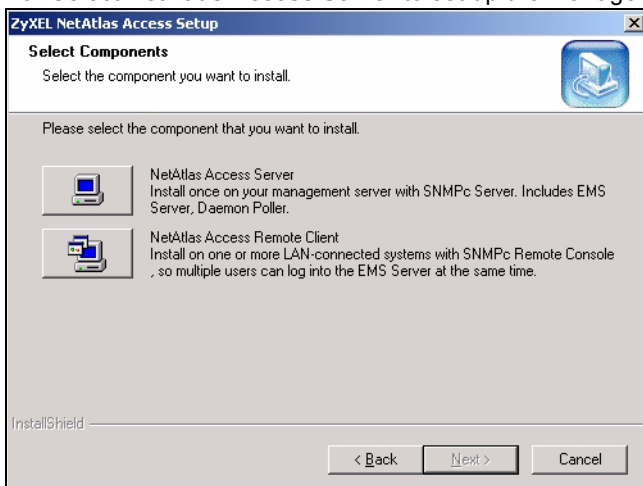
ZyXEL NetAtlas Access Setup

Select Components

Select the component you want to install.

Please select the component that you want to install.

NetAtlas Access Server
Install once on your management server with SNMPc Server. Includes EMS Server, Daemon Poller.

NetAtlas Access Remote Client
Install on one or more LAN-connected systems with SNMPc Remote Console , so multiple users can log into the EMS Server at the same time.

InstallShield

< Back

Next >

Cancel